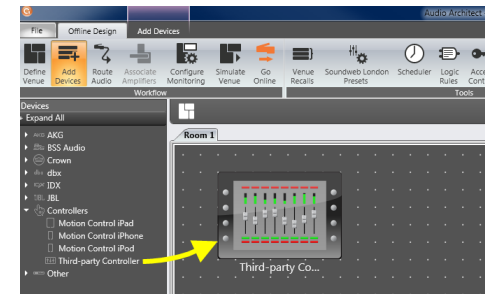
Audio Architect

File
Offline Design
Add Devices

Define Venue
Add Devices
Route Audio
Associate Amplifiers
Configure Monitoring
Simulate Venue
Go Online
Workflow
Venue Recalls
Soundweb London Presets
Scheduler
Logic Rules
Acce Cont
Tools

Devices
Expand All
AKG
BSS Audio
Crown
dbx
IDX
JBL
Controllers
Motion Control iPad
Motion Control iPhone
Motion Control iPod
Third-party Controller
Other

Room 1

Third-party Co...